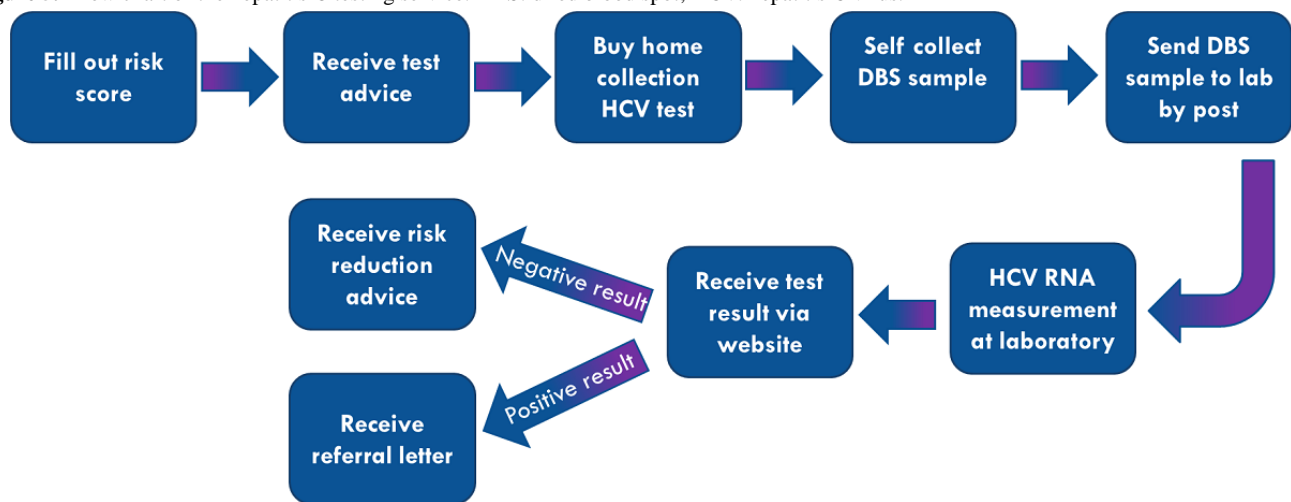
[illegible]

Fill out risk score

Receive test advice

Buy home collection HCV test

Self collect DBS sample

Send DBS sample to lab by post

HCV RNA measurement at laboratory

Receive test result via website

Negative result

Receive risk reduction advice

Positive result

Receive referral letter